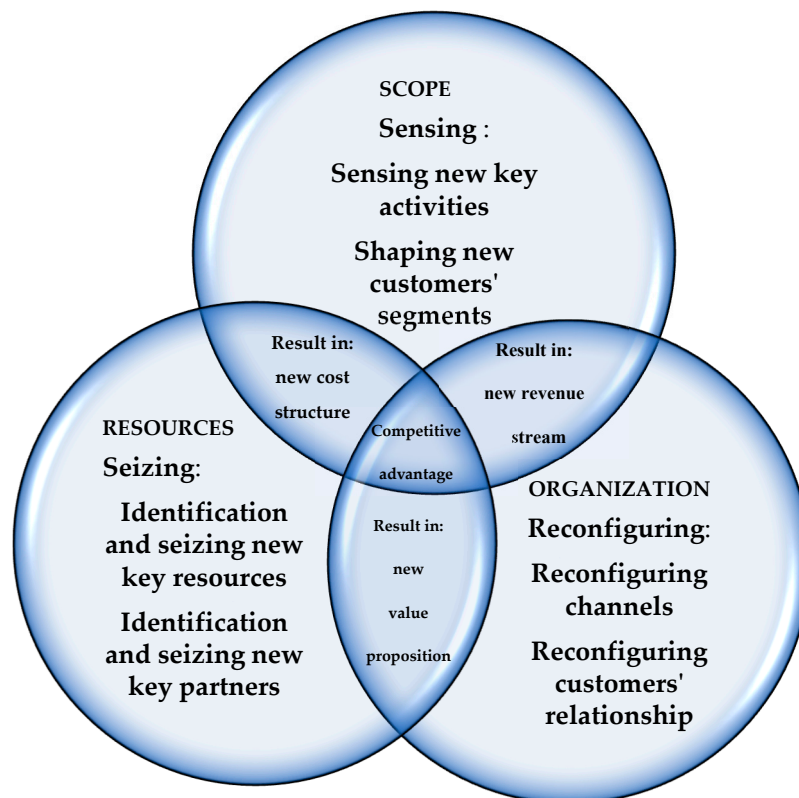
SCOPE

Sensing :

Sensing new key activities

Shaping new customers' segments

Result in: new cost structure

Result in: new revenue stream

RESOURCES

Seizing:

Identification and seizing new key resources

Identification and seizing new key partners

Competitive advantage

Result in: new value proposition

ORGANIZATION

Reconfiguring:

Reconfiguring channels

Reconfiguring customers' relationship